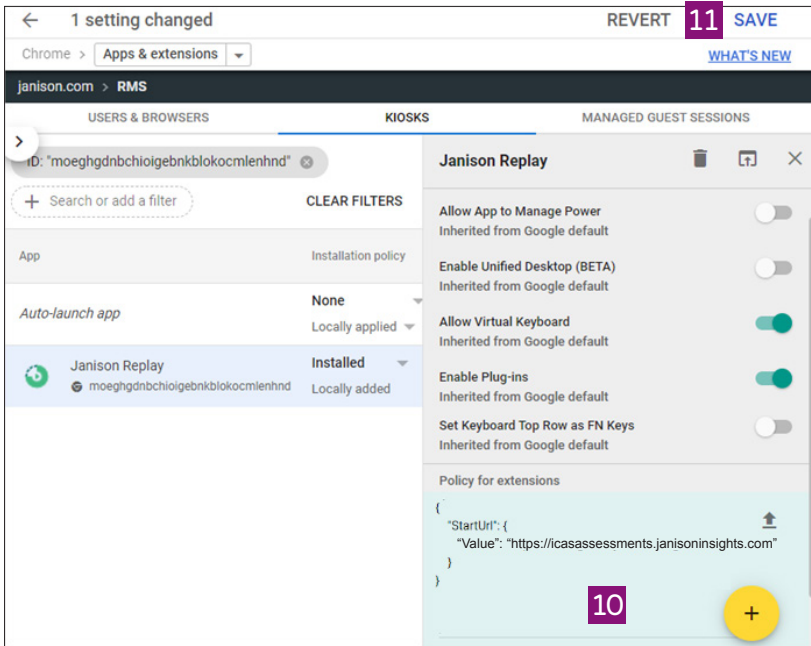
1 setting changed

REVERT 11 SAVE

Chrome > Apps & extensions

WHAT'S NEW

janison.com > RMS

USERS & BROWSERS

KIOSKS

MANAGED GUEST SESSIONS

ID: "moeghgdnbchioigebnkblokocmlenhnd"

Search or add a filter

CLEAR FILTERS

App

Installation policy

Auto-launch app

None

Locally applied

Janison Replay

moeghgdnbchioigebnkblokocmlenhnd

Installed

Locally added

Janison Replay

Allow App to Manage Power
Inherited from Google default

Enable Unified Desktop (BETA)
Inherited from Google default

Allow Virtual Keyboard
Inherited from Google default

Enable Plug-ins
Inherited from Google default

Set Keyboard Top Row as FN Keys
Inherited from Google default

Policy for extensions

{
"StartUrl": {
"Value": "https://icasassessments.janisoninsights.com"
}
}

10

+